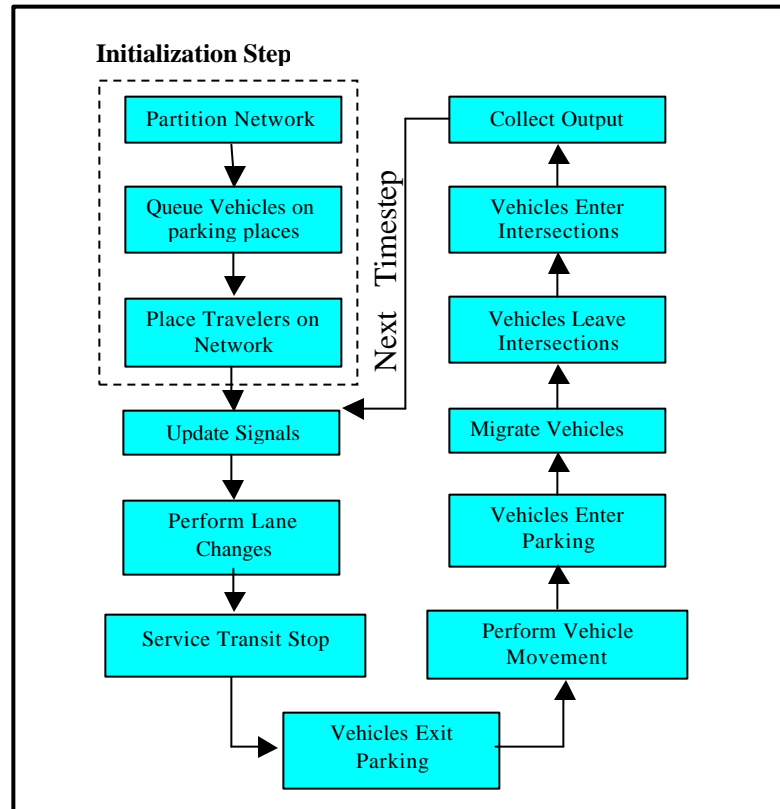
Initialization Step

Partition Network

Queue Vehicles on parking places

Place Travelers on Network

Update Signals

Perform Lane Changes

Service Transit Stop

Vehicles Exit Parking

Perform Vehicle Movement

Vehicles Enter Parking

Migrate Vehicles

Vehicles Leave Intersections

Vehicles Enter Intersections

Collect Output

Next Timestep